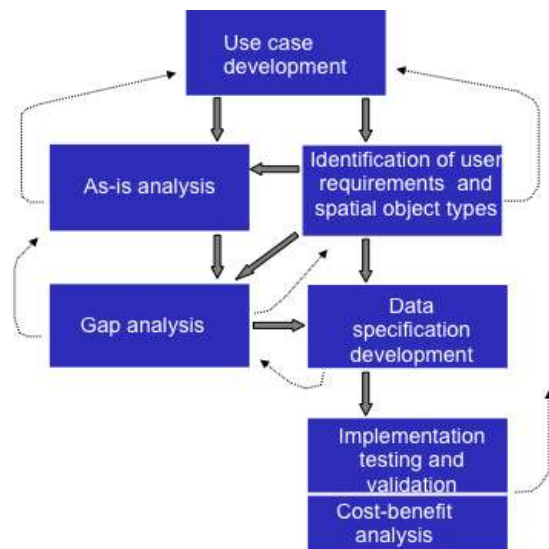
Use case development

As-is analysis

Identification of user requirements and spatial object types

Gap analysis

Data specification development

Implementation testing and validation

Cost-benefit analysis